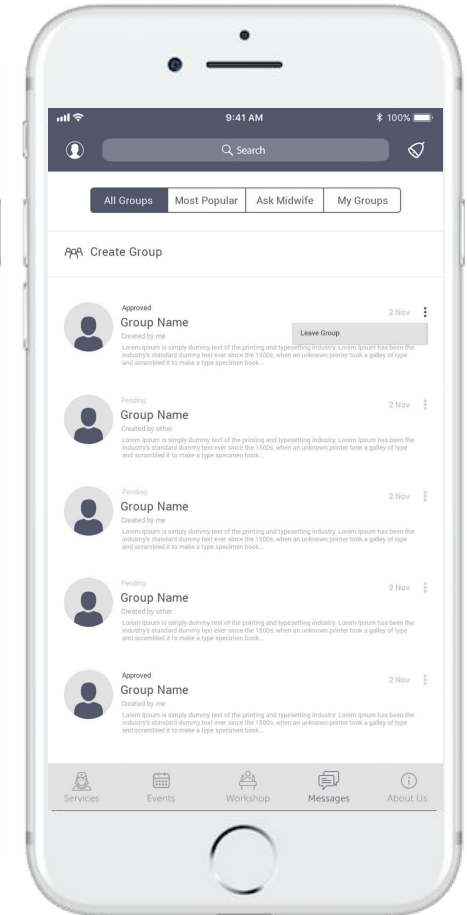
9:41 AM
100%

Search

All Groups | Most Popular | Ask Midwife | My Groups

Create Group

Approved
Group Name
Created by me
Lorem Ipsum is simply dummy text of the printing and typesetting industry. Lorem Ipsum has been the industry's standard dummy text ever since the 1500s, when an unknown printer took a galley of type and scrambled it to make a type specimen book...
2 Nov
Leave Group

Pending
Group Name
Created by other
Lorem Ipsum is simply dummy text of the printing and typesetting industry. Lorem Ipsum has been the industry's standard dummy text ever since the 1500s, when an unknown printer took a galley of type and scrambled it to make a type specimen book...
2 Nov

Pending
Group Name
Created by me
Lorem Ipsum is simply dummy text of the printing and typesetting industry. Lorem Ipsum has been the industry's standard dummy text ever since the 1500s, when an unknown printer took a galley of type and scrambled it to make a type specimen book...
2 Nov

Pending
Group Name
Created by other
Lorem Ipsum is simply dummy text of the printing and typesetting industry. Lorem Ipsum has been the industry's standard dummy text ever since the 1500s, when an unknown printer took a galley of type and scrambled it to make a type specimen book...
2 Nov

Approved
Group Name
Created by me
Lorem Ipsum is simply dummy text of the printing and typesetting industry. Lorem Ipsum has been the industry's standard dummy text ever since the 1500s, when an unknown printer took a galley of type and scrambled it to make a type specimen book...
2 Nov

Services | Events | Workshop | Messages | About Us